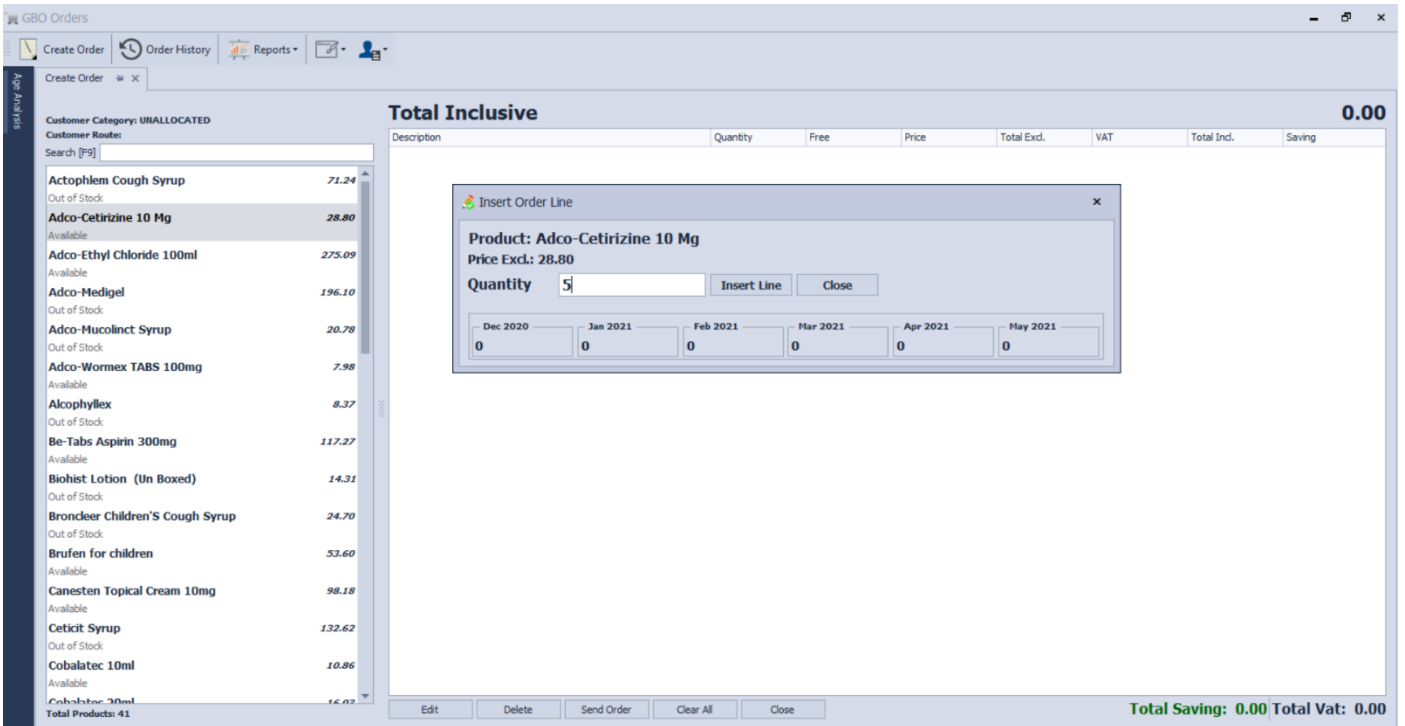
GBO Orders

Create Order | Order History | Reports

Age Analysis

Create Order

Customer Category: UNALLOCATED
Customer Route:
Search [F9]

Actophlem Cough Syrup 71.24
Out of Stock
Adco-Cetirizine 10 Mg 28.80
Available
Adco-Ethyl Chloride 100ml 275.09
Available
Adco-Medigel 196.10
Out of Stock
Adco-Mucolinct Syrup 20.78
Out of Stock
Adco-Wormex TABS 100mg 7.98
Available
Alcophyllex 8.37
Out of Stock
Be-Tabs Aspirin 300mg 117.27
Available
Biohist Lotion (Un Boxed) 14.31
Out of Stock
Broncleer Children'S Cough Syrup 24.70
Out of Stock
Brufen for children 53.60
Available
Canesten Topical Cream 10mg 98.18
Available
Ceticit Syrup 132.62
Out of Stock
Cobalatec 10ml 10.86
Available
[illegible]
Total Products: 41

Total Inclusive 0.00

| Description | Quantity | Free | Price | Total Excl. | VAT | Total Incl. | Saving |
|---|---|---|---|---|---|---|---|

Insert Order Line ×

Product: Adco-Cetirizine 10 Mg
Price Excl.: 28.80
Quantity 5 Insert Line Close

| Dec 2020 | Jan 2021 | Feb 2021 | Mar 2021 | Apr 2021 | May 2021 |
|---|---|---|---|---|---|
| 0 | 0 | 0 | 0 | 0 | 0 |

Edit Delete Send Order Clear All Close

Total Saving: 0.00 Total Vat: 0.00